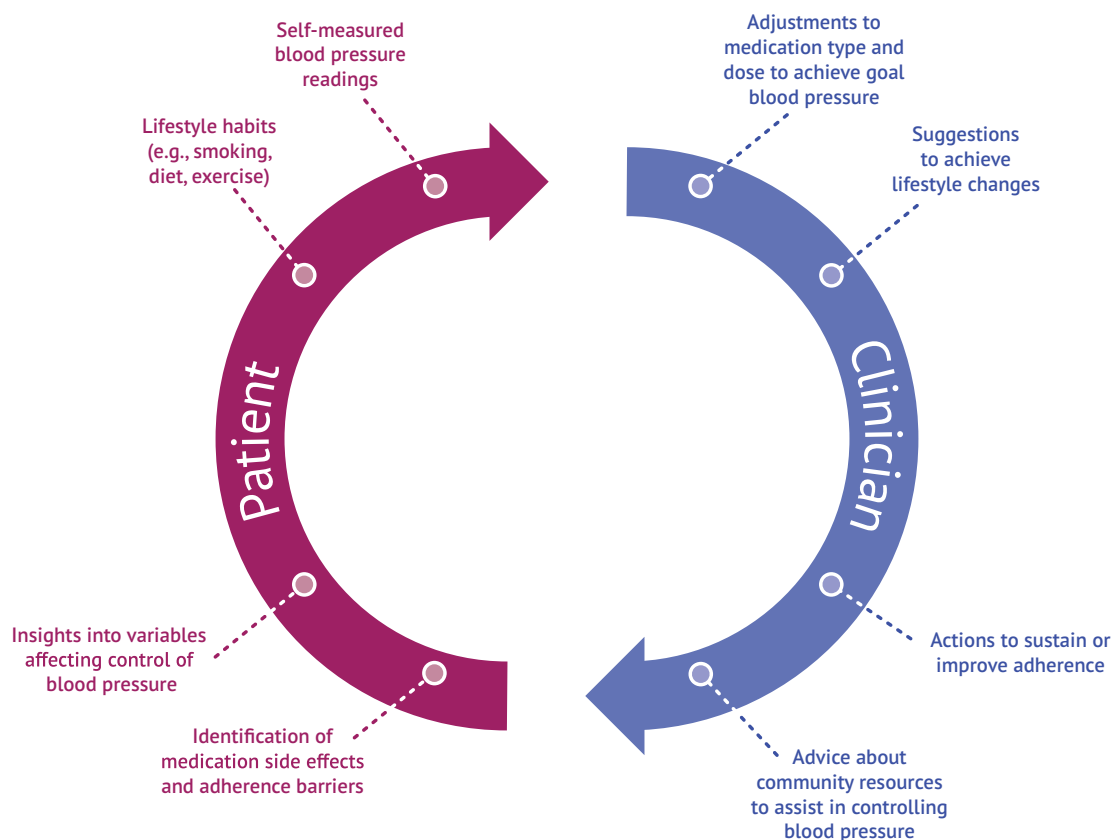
Self-measured blood pressure readings

Lifestyle habits (e.g., smoking, diet, exercise)

Patient

Insights into variables affecting control of blood pressure

Identification of medication side effects and adherence barriers

Adjustments to medication type and dose to achieve goal blood pressure

Suggestions to achieve lifestyle changes

Clinician

Actions to sustain or improve adherence

Advice about community resources to assist in controlling blood pressure